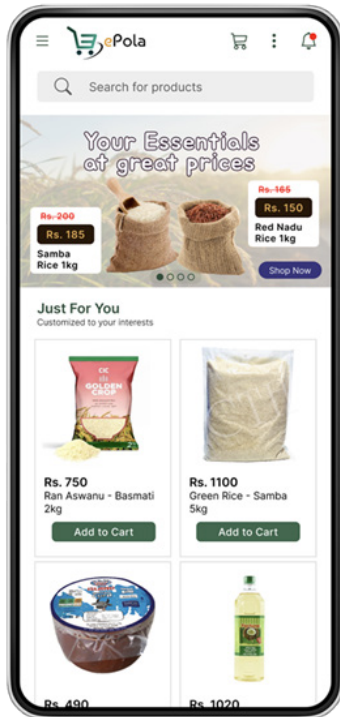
ePola

Search for products

Your Essentials at great prices

Rs. 200
Rs. 185
Samba Rice 1kg

Rs. 165
Rs. 150
Red Nadu Rice 1kg

Shop Now

Just For You
Customized to your interests

GOLDEN CROP

Rs. 750
Ran Aswanu - Basmati 2kg
Add to Cart

Rs. 1100
Green Rice - Samba 5kg
Add to Cart

Rs. 490

Rs. 1020